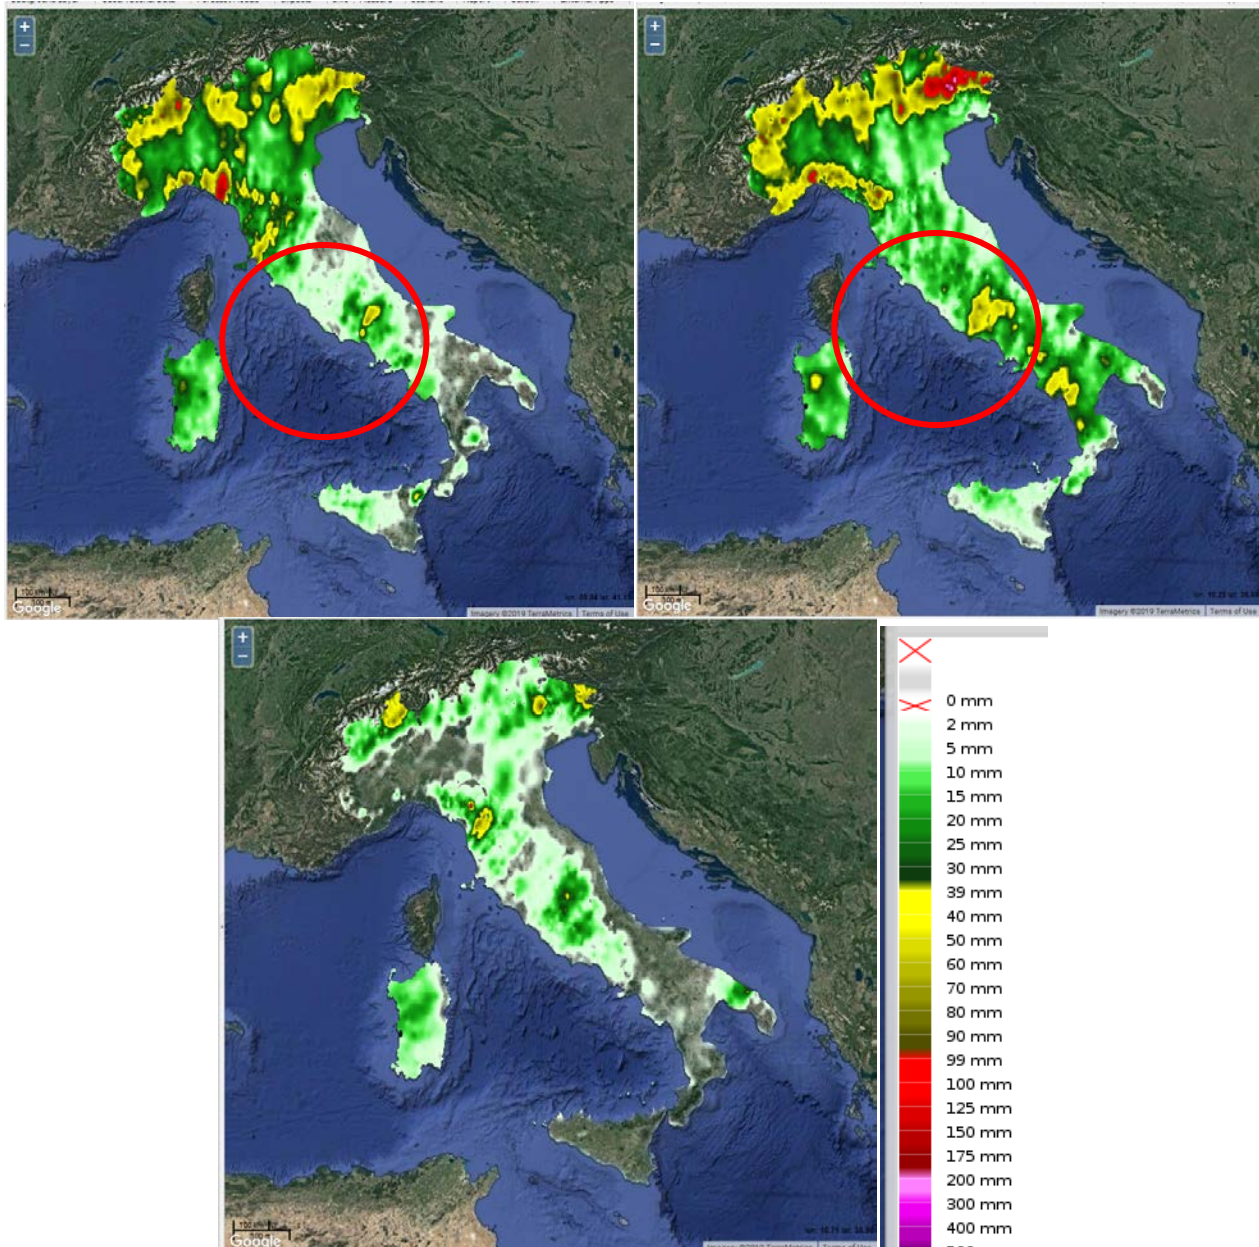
+
−
Google
Imagery ©2019 TerraMetrics | Terms of Use

+
−
Google
Imagery ©2019 TerraMetrics | Terms of Use

+
−
Google

0 mm
2 mm
5 mm
10 mm
15 mm
20 mm
25 mm
30 mm
39 mm
40 mm
50 mm
60 mm
70 mm
80 mm
90 mm
99 mm
100 mm
125 mm
150 mm
175 mm
200 mm
300 mm
400 mm